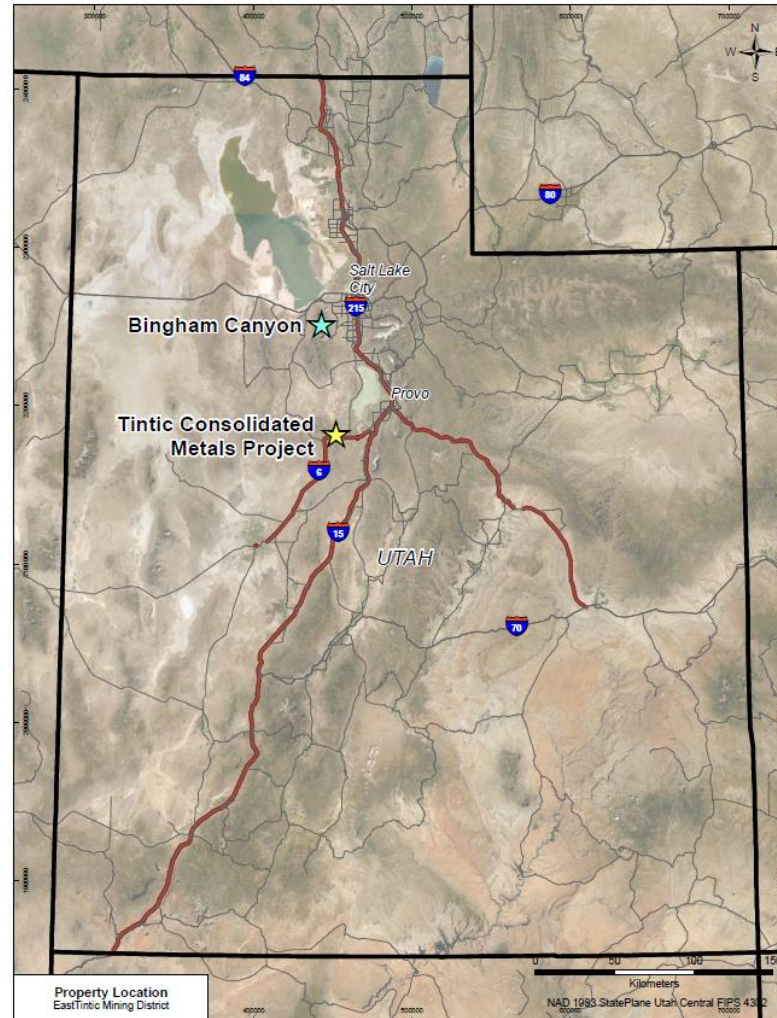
300000
400000
500000
600000
700000
N
W
E
S
84
80
Salt Lake City
215
Bingham Canyon
Provo
Tintic Consolidated Metals Project
6
15
UTAH
70
0
50
100
150
Kilometers
Property Location
EastTintic Mining District
NAD 1983 StatePlane Utah Central FIPS 4302
400000
500000